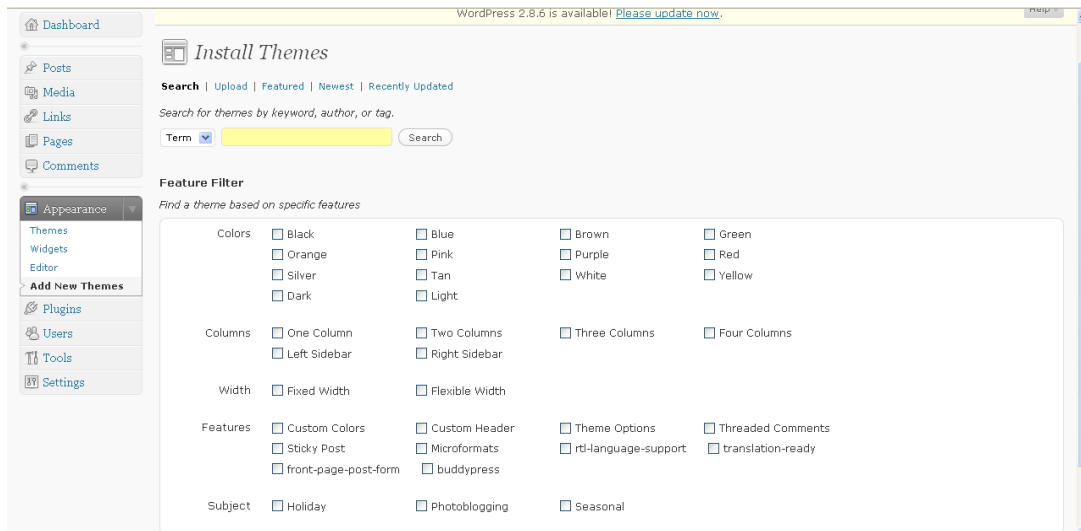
Dashboard

Posts
Media
Links
Pages
Comments

Appearance
Themes
Widgets
Editor
Add New Themes
Plugins
Users
Tools
Settings

WordPress 2.8.6 is available! Please update now.

Help

Install Themes

Search | Upload | Featured | Newest | Recently Updated

Search for themes by keyword, author, or tag.

Term [Search]

Feature Filter

Find a theme based on specific features

| | | | | |
|---|---|---|---|---|
| Colors | Black | Blue | Brown | Green |
| | Orange | Pink | Purple | Red |
| | Silver | Tan | White | Yellow |
| | Dark | Light | | |
| Columns | One Column | Two Columns | Three Columns | Four Columns |
| | Left Sidebar | Right Sidebar | | |
| Width | Fixed Width | Flexible Width | | |
| Features | Custom Colors | Custom Header | Theme Options | Threaded Comments |
| | Sticky Post | Microformats | rtl-language-support | translation-ready |
| | front-page-post-form | buddypress | | |
| Subject | Holiday | Photoblogging | Seasonal | |